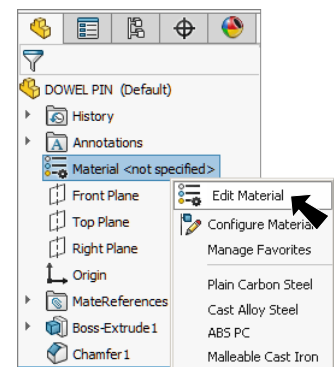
DOWEL PIN (Default)

History

Annotations

Material <not specified>

Front Plane

Top Plane

Right Plane

Origin

MateReferences

Boss-Extrude1

Chamfer1

Edit Material

Configure Material

Manage Favorites

Plain Carbon Steel

Cast Alloy Steel

ABS PC

Malleable Cast Iron